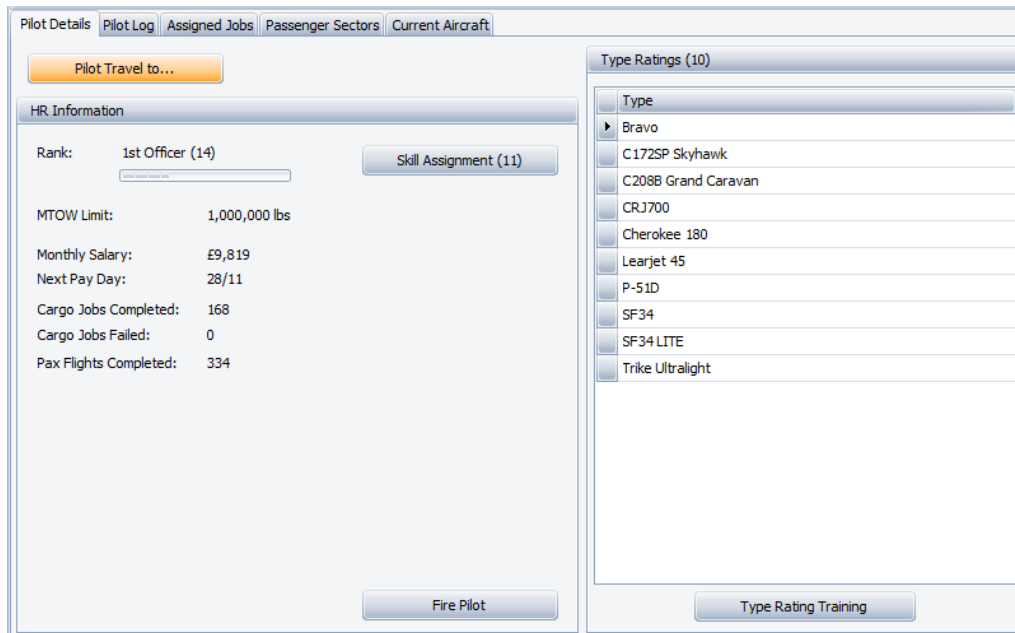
Pilot Details | Pilot Log | Assigned Jobs | Passenger Sectors | Current Aircraft

Pilot Travel to...

HR Information

Rank: 1st Officer (14)

Skill Assignment (11)

MTOW Limit: 1,000,000 lbs

Monthly Salary: £9,819
Next Pay Day: 28/11
Cargo Jobs Completed: 168
Cargo Jobs Failed: 0
Pax Flights Completed: 334

Fire Pilot

Type Ratings (10)

| Type |
|---|
| Bravo |
| C172SP Skyhawk |
| C208B Grand Caravan |
| CRJ700 |
| Cherokee 180 |
| Learjet 45 |
| P-51D |
| SF34 |
| SF34 LITE |
| Trike Ultralight |

Type Rating Training